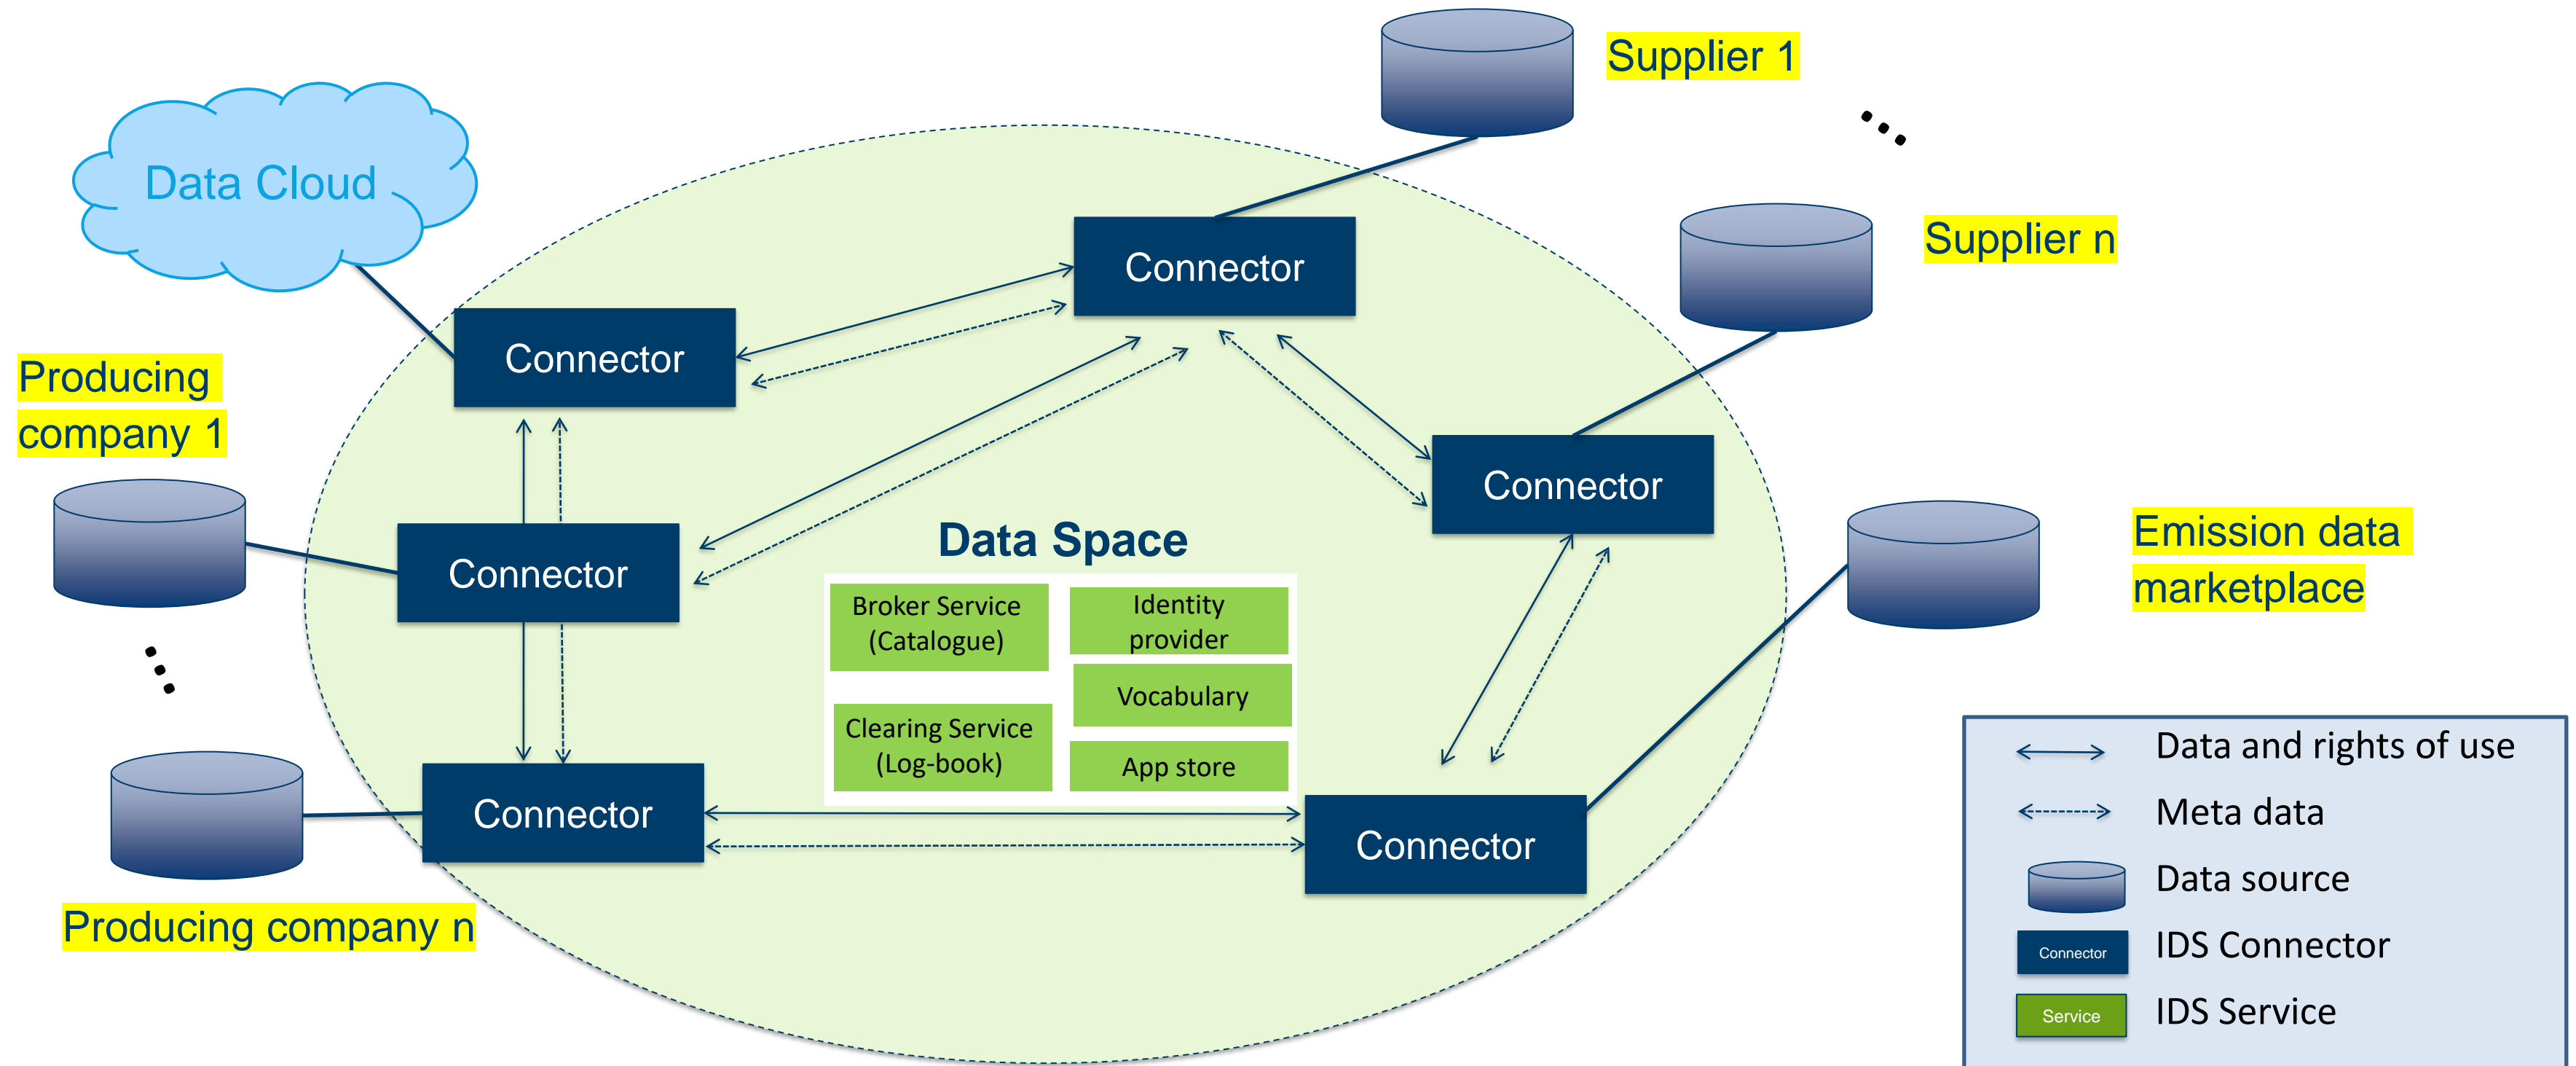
Supplier 1

...

Data Cloud

Connector

Supplier n

Connector

Producing company 1

Connector

Data Space

Connector

Broker Service (Catalogue)

Identity provider

Vocabulary

Clearing Service (Log-book)

App store

Emission data marketplace

...

Connector

Connector

Producing company n

Data and rights of use

Meta data

Data source

Connector IDS Connector

Service IDS Service